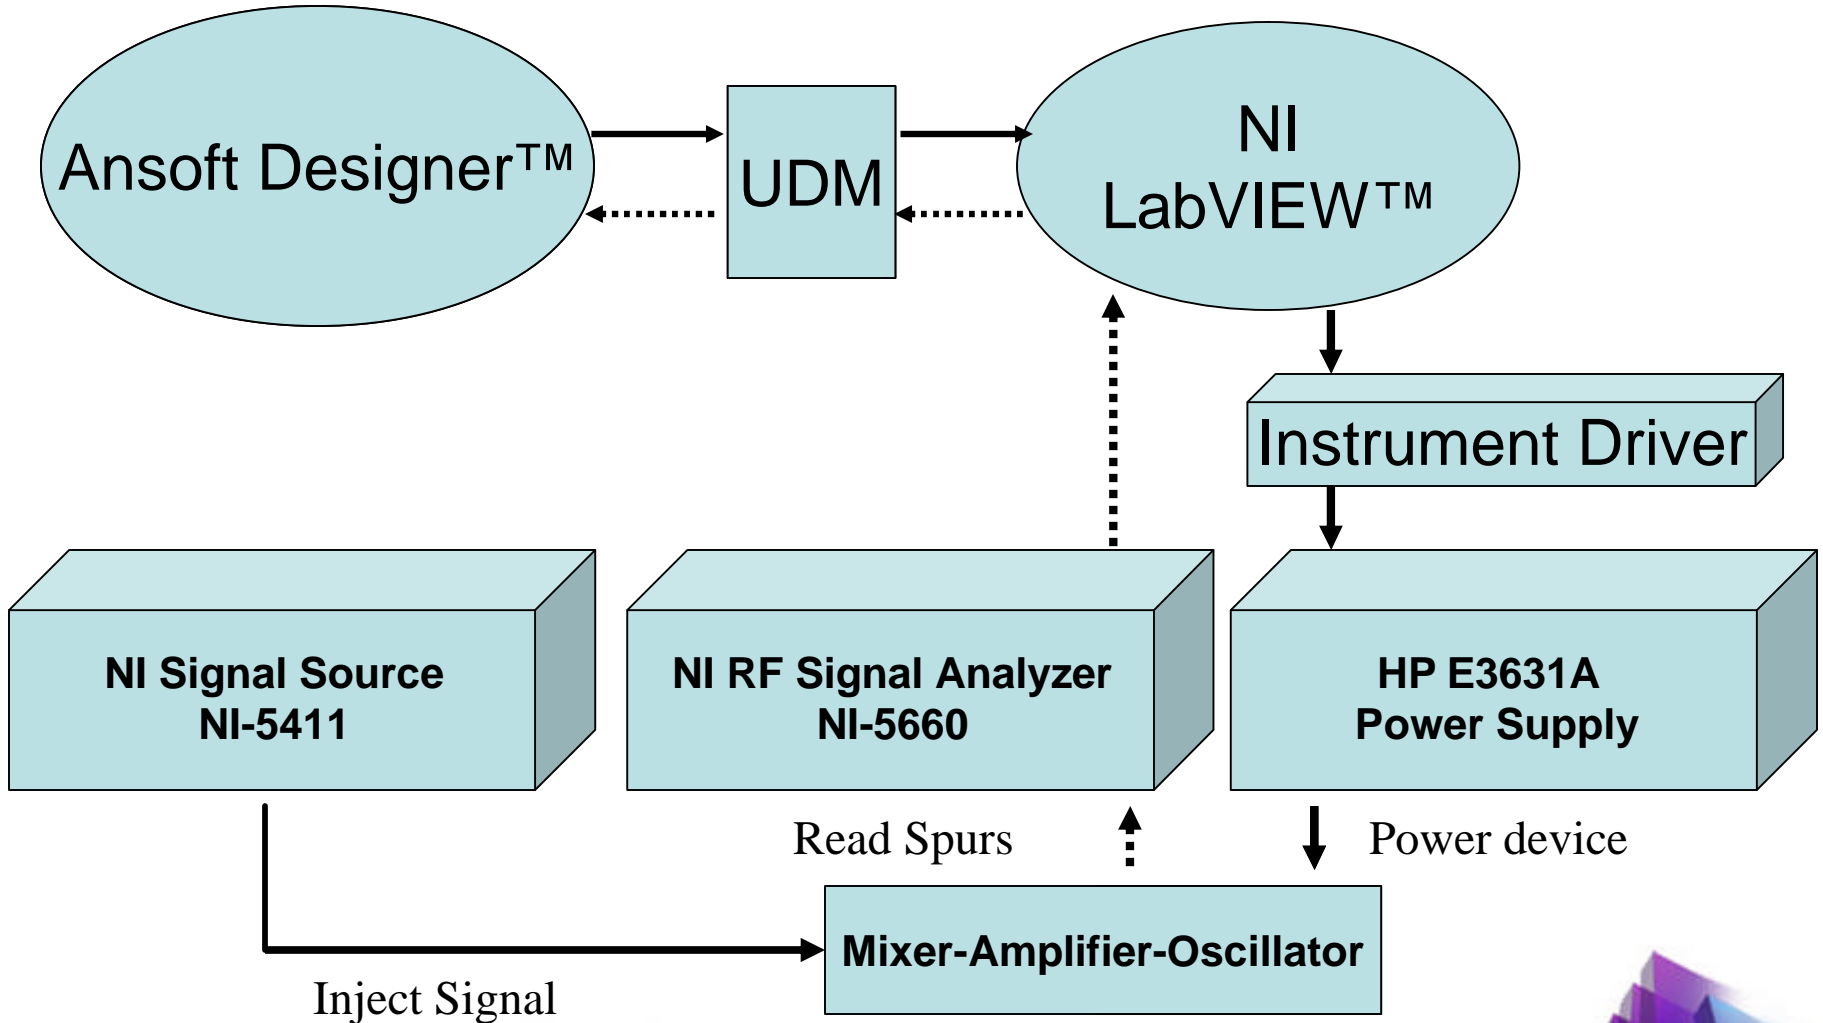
Ansoft Designer™

UDM

NI LabVIEW™

Instrument Driver

NI Signal Source
NI-5411

NI RF Signal Analyzer
NI-5660

HP E3631A
Power Supply

Read Spurs

Power device

Mixer-Amplifier-Oscillator

Inject Signal